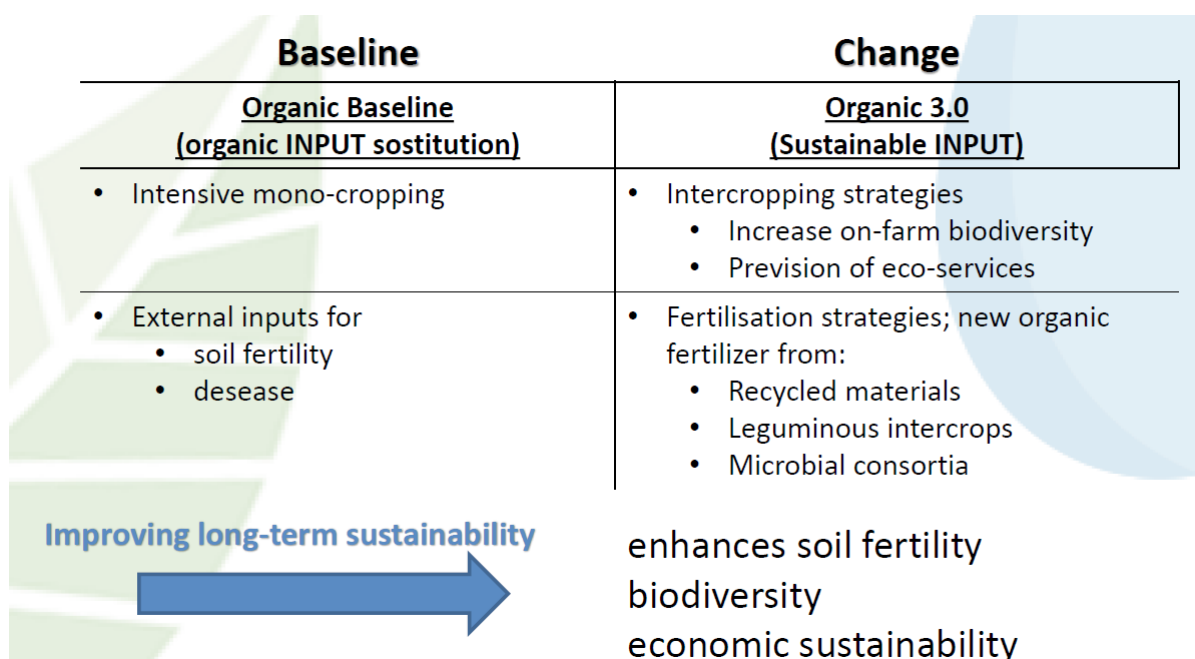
| Baseline | Change |
|---|---|
| Organic Baseline (organic INPUT sostitution) | Organic 3.0 (Sustainable INPUT) |
| • Intensive mono-cropping | • Intercropping strategies<br>• Increase on-farm biodiversity<br>• Prevision of eco-services |
| • External inputs for<br>• soil fertility<br>• desease | • Fertilisation strategies; new organic fertilizer from:<br>• Recycled materials<br>• Leguminous intercrops<br>• Microbial consortia |

Improving long-term sustainability

enhances soil fertility
biodiversity
economic sustainability